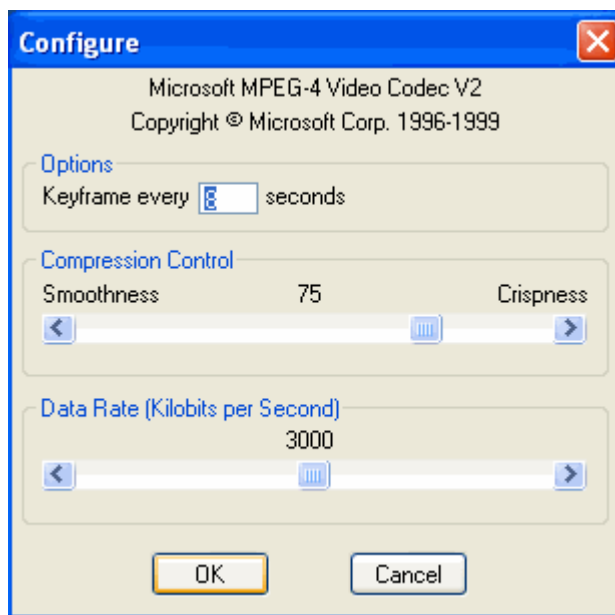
Configure

Microsoft MPEG-4 Video Codec V2

Copyright © Microsoft Corp. 1996-1999

Options

Keyframe every 8 seconds

Compression Control

Smoothness 75 Crispness

Data Rate (Kilobits per Second)

3000

OK Cancel